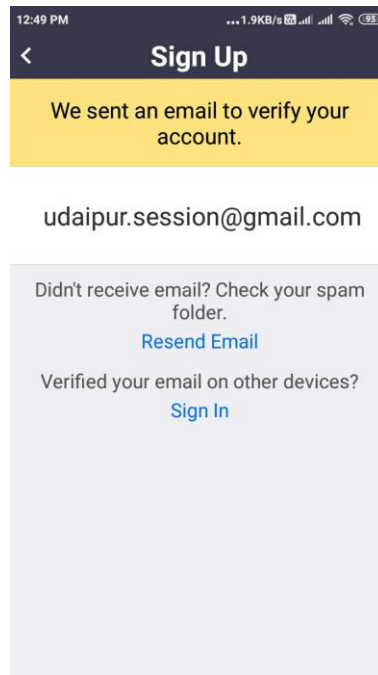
12:49 PM ...1.9KB/s 93

<

Sign Up

We sent an email to verify your account.

udaipur.session@gmail.com

Didn't receive email? Check your spam folder.

Resend Email

Verified your email on other devices?

Sign In